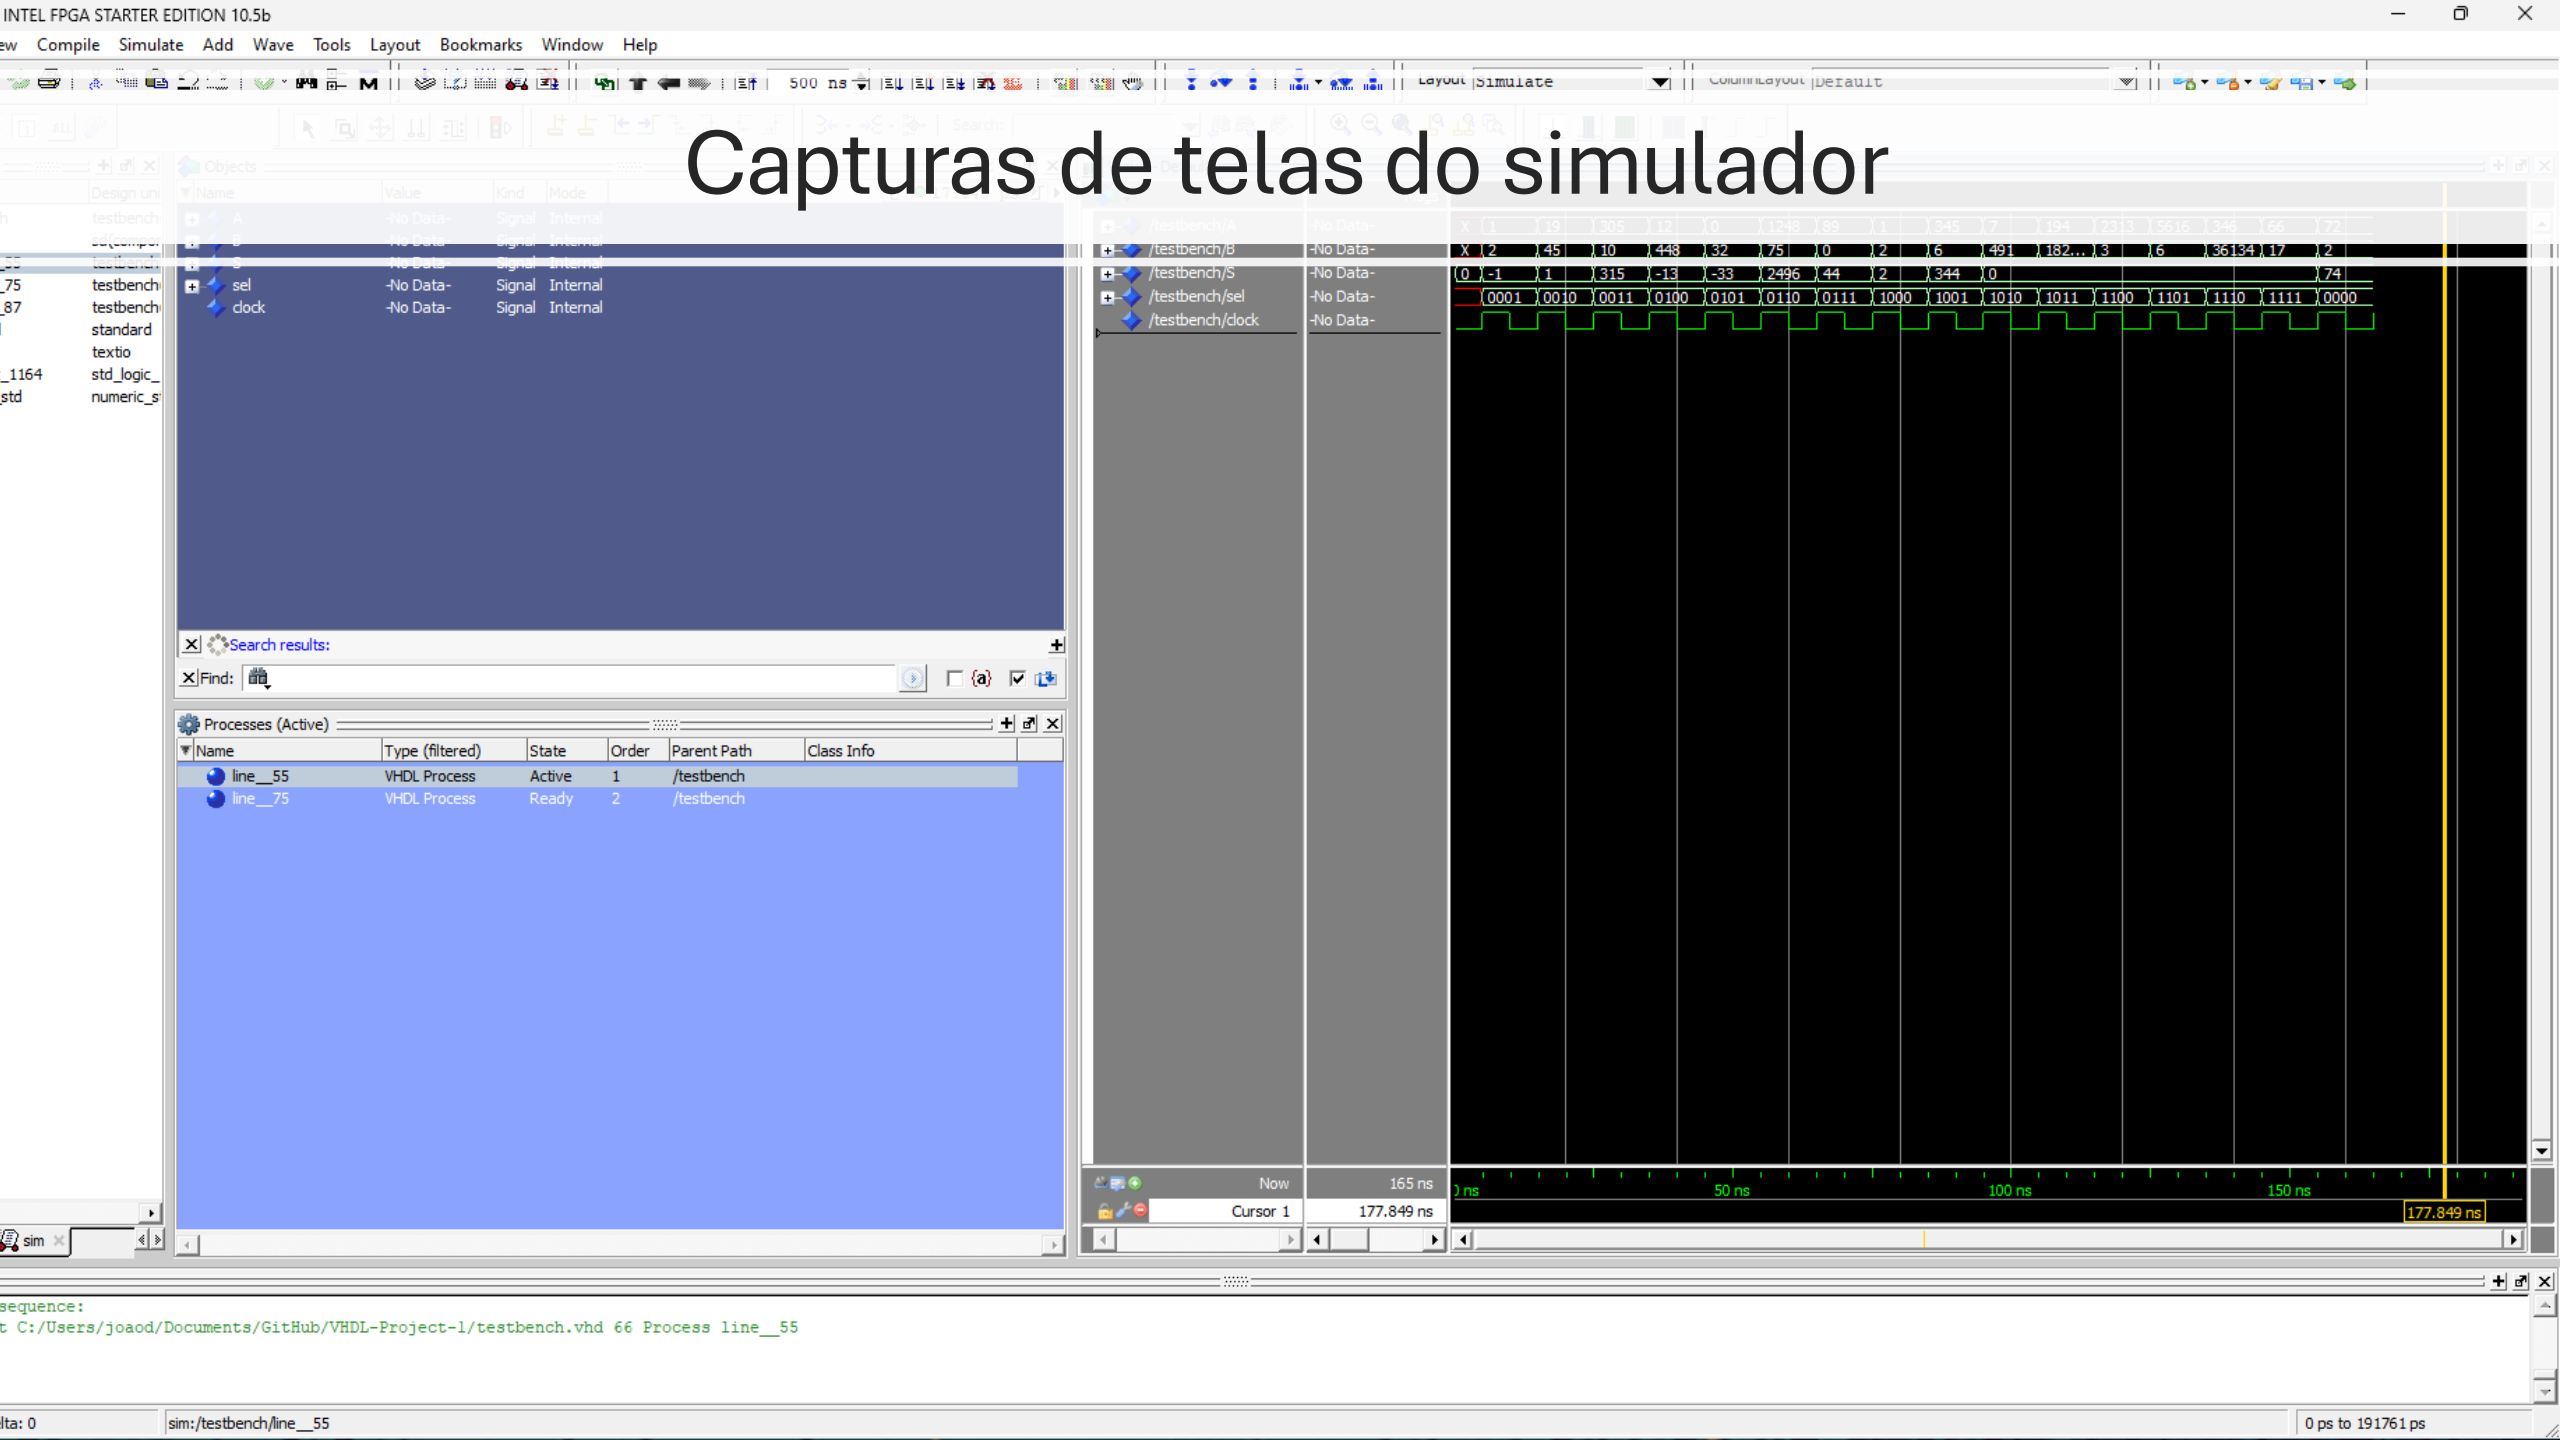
INTEL FPGA STARTER EDITION 10.5b

ew Compile Simulate Add Wave Tools Layout Bookmarks Window Help

500 ns

Layout Simulate

ColumnLayout Default

Capturas de telas do simulador

| | Name | Value | Kind | Mode |
|---|---|---|---|---|
| + | A | -No Data- | Signal | Internal |
| + | B | -No Data- | Signal | Internal |
| + | S | -No Data- | Signal | Internal |
| + | sel | -No Data- | Signal | Internal |
| | clock | -No Data- | Signal | Internal |

_75 testbench
_87 testbench
standard
textio
_1164 std_logic_
std numeric_s

/testbench/A -No Data- X 1 19 305 12 0 1248 89 1 345 7 194 2313 5616 346 66 72
/testbench/B -No Data- X 2 45 10 448 32 75 0 2 6 491 182... 3 6 36134 17 2
/testbench/S -No Data- 0 -1 1 315 -13 -33 2496 44 2 344 0 74
/testbench/sel -No Data- 0001 0010 0011 0100 0101 0110 0111 1000 1001 1010 1011 1100 1101 1110 1111 0000
/testbench/clock -No Data-

Search results:

Find:

Processes (Active)

| Name | Type (filtered) | State | Order | Parent Path | Class Info |
|---|---|---|---|---|---|
| line__55 | VHDL Process | Active | 1 | /testbench | |
| line__75 | VHDL Process | Ready | 2 | /testbench | |

Now 165 ns
Cursor 1 177.849 ns

0 ns 50 ns 100 ns 150 ns 177.849 ns

sim

sequence:
t C:/Users/joaod/Documents/GitHub/VHDL-Project-1/testbench.vhd 66 Process line__55

lta: 0 sim:/testbench/line__55 0 ps to 191761 ps